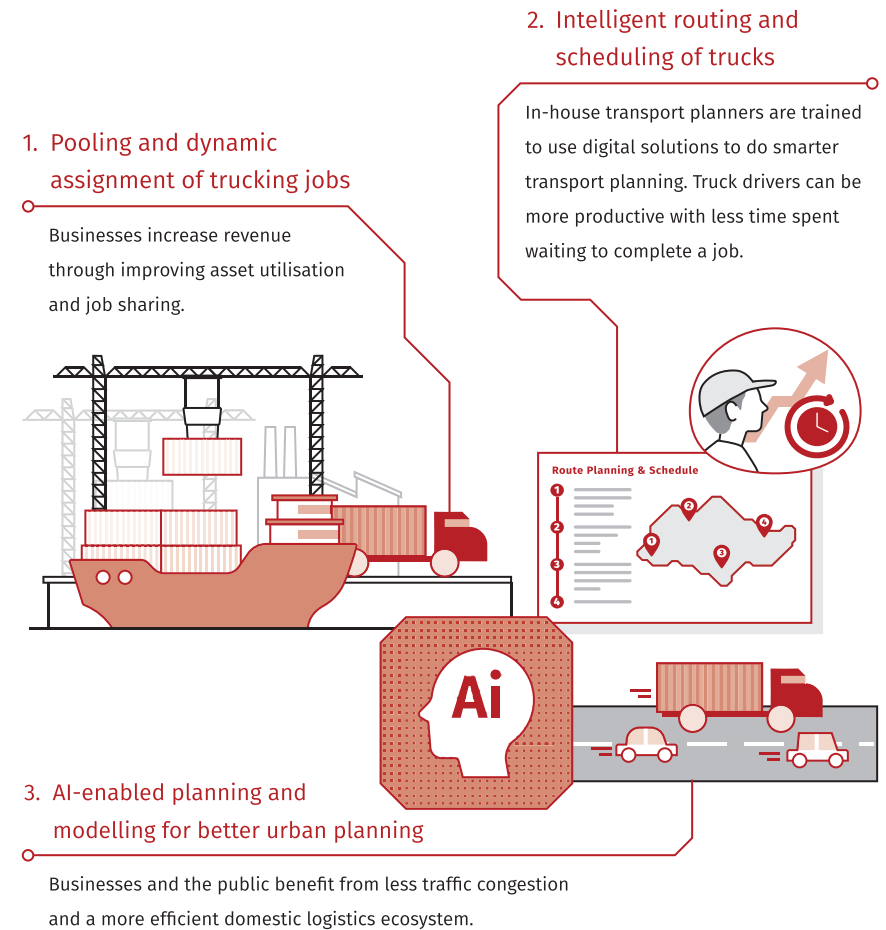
2. Intelligent routing and scheduling of trucks

In-house transport planners are trained to use digital solutions to do smarter transport planning. Truck drivers can be more productive with less time spent waiting to complete a job.

1. Pooling and dynamic assignment of trucking jobs

Businesses increase revenue through improving asset utilisation and job sharing.

Route Planning & Schedule

1
2
3
4

1
2
3
4

Ai

3. AI-enabled planning and modelling for better urban planning

Businesses and the public benefit from less traffic congestion and a more efficient domestic logistics ecosystem.